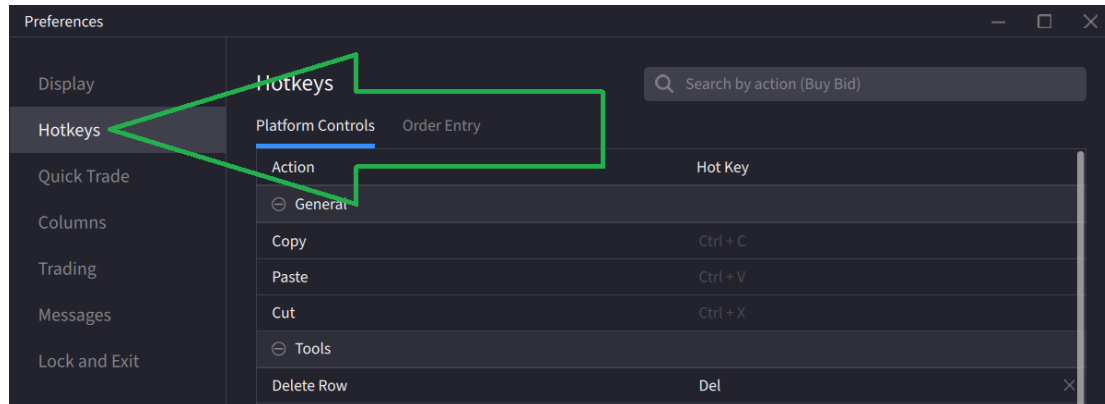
Preferences

Display
Hotkeys
Quick Trade
Columns
Trading
Messages
Lock and Exit

Hotkeys

Search by action (Buy Bid)

Platform Controls Order Entry

| Action | Hot Key |
|---|---|
| ⊖ General | |
| Copy | Ctrl + C |
| Paste | Ctrl + V |
| Cut | Ctrl + X |
| ⊖ Tools | |
| Delete Row | Del |